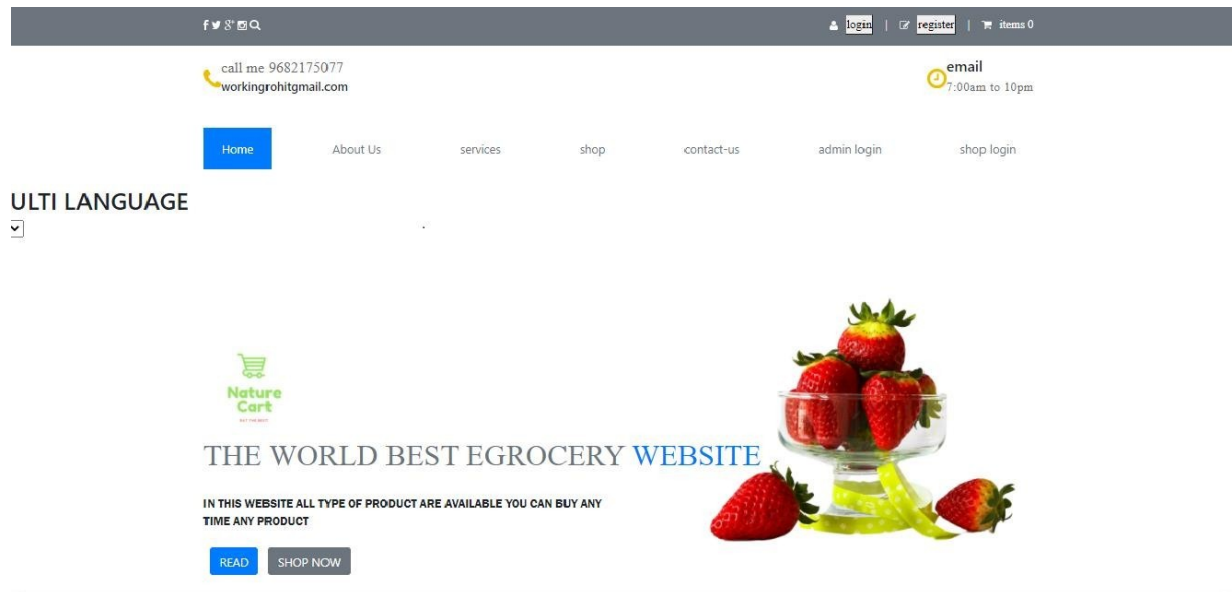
login | register | items 0

call me 9682175077
workingrohitgmail.com

email
7:00am to 10pm

Home
About Us
services
shop
contact-us
admin login
shop login

ULTI LANGUAGE

Nature Cart

THE WORLD BEST EGROCERY WEBSITE

IN THIS WEBSITE ALL TYPE OF PRODUCT ARE AVAILABLE YOU CAN BUY ANY TIME ANY PRODUCT

READ
SHOP NOW